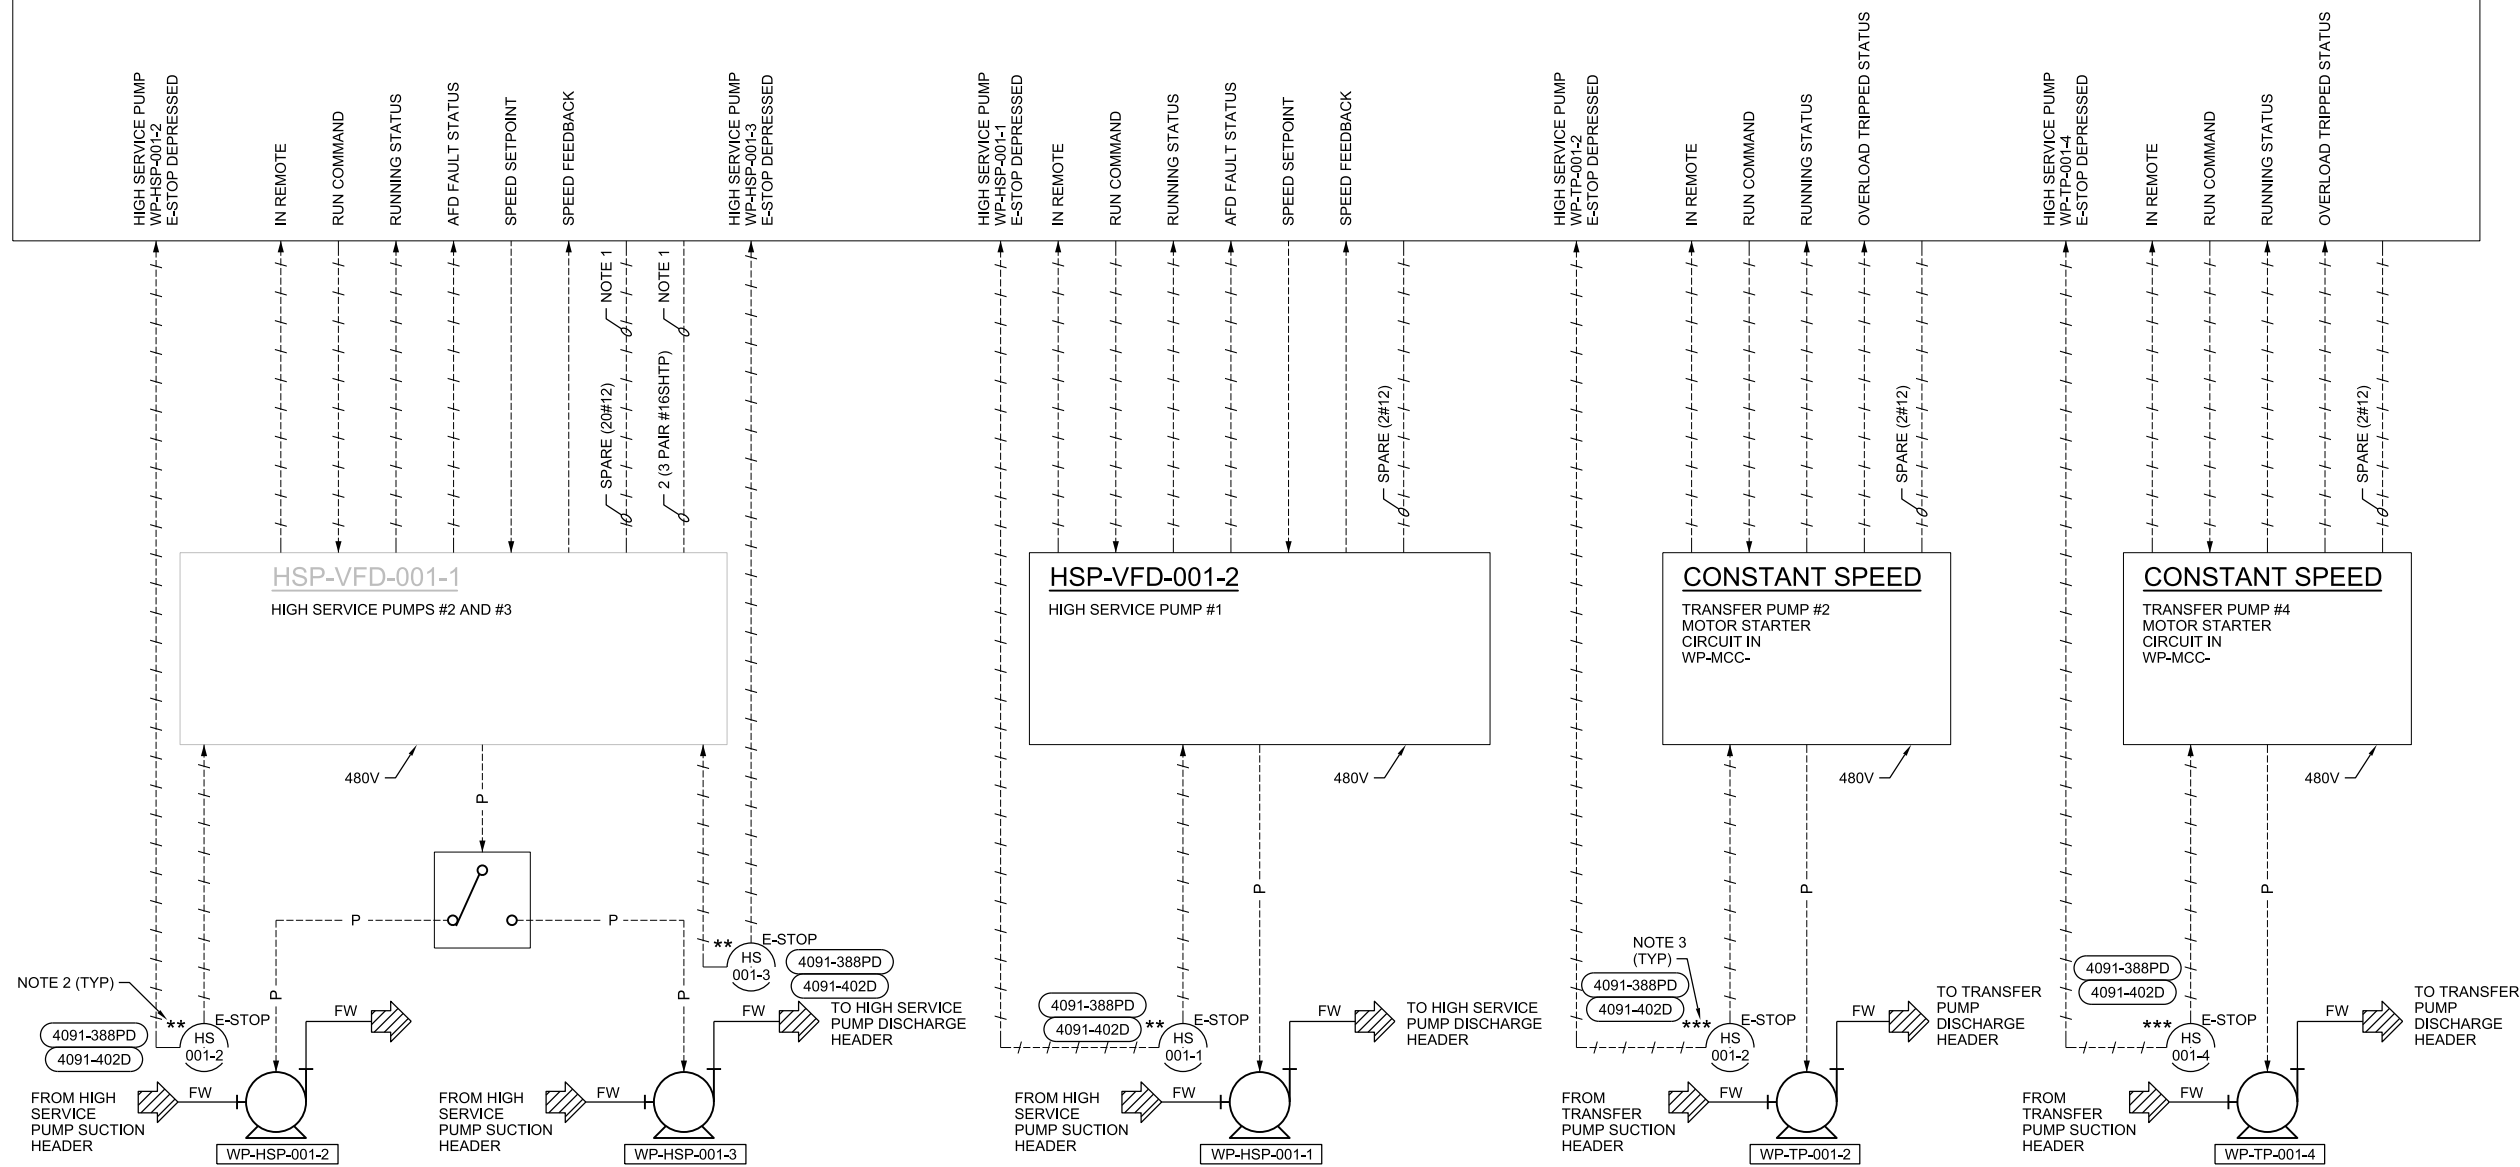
HIGH SERVICE PUMP WP-HSP-001-2 E-STOP DEPRESSED

IN REMOTE

RUN COMMAND

RUNNING STATUS

AFD FAULT STATUS

SPEED SETPOINT

SPEED FEEDBACK

HIGH SERVICE PUMP WP-HSP-001-3 E-STOP DEPRESSED

HIGH SERVICE PUMP WP-HSP-001-1 E-STOP DEPRESSED

IN REMOTE

RUN COMMAND

RUNNING STATUS

AFD FAULT STATUS

SPEED SETPOINT

SPEED FEEDBACK

HIGH SERVICE PUMP WP-TP-001-2 E-STOP DEPRESSED

IN REMOTE

RUN COMMAND

RUNNING STATUS

OVERLOAD TRIPPED STATUS

HIGH SERVICE PUMP WP-TP-001-4 E-STOP DEPRESSED

IN REMOTE

RUN COMMAND

RUNNING STATUS

OVERLOAD TRIPPED STATUS

NOTE 1

NOTE 1

SPARE (20#12)

2 (3 PAIR #16SHTP)

SPARE (2#12)

SPARE (2#12)

SPARE (2#12)

HSP-VFD-001-1

HIGH SERVICE PUMPS #2 AND #3

HSP-VFD-001-2

HIGH SERVICE PUMP #1

CONSTANT SPEED

TRANSFER PUMP #2 MOTOR STARTER CIRCUIT IN WP-MCC-

CONSTANT SPEED

TRANSFER PUMP #4 MOTOR STARTER CIRCUIT IN WP-MCC-

480V

480V

480V

480V

P

P

P

P

P

P

P

** E-STOP

HS 001-3

4091-388PD

4091-402D

TO HIGH SERVICE PUMP DISCHARGE HEADER

NOTE 2 (TYP)

4091-388PD

4091-402D

** E-STOP

HS 001-2

FW

FW

FROM HIGH SERVICE PUMP SUCTION HEADER

WP-HSP-001-2

FROM HIGH SERVICE PUMP SUCTION HEADER

FW

FW

WP-HSP-001-3

4091-388PD

4091-402D

** E-STOP

HS 001-1

FW

TO HIGH SERVICE PUMP DISCHARGE HEADER

FROM HIGH SERVICE PUMP SUCTION HEADER

FW

WP-HSP-001-1

NOTE 3 (TYP)

4091-388PD

4091-402D

*** E-STOP

HS 001-2

FW

TO TRANSFER PUMP DISCHARGE HEADER

FROM TRANSFER PUMP SUCTION HEADER

FW

WP-TP-001-2

4091-388PD

4091-402D

*** E-STOP

HS 001-4

FW

TO TRANSFER PUMP DISCHARGE HEADER

FROM TRANSFER PUMP SUCTION HEADER

FW

WP-TP-001-4